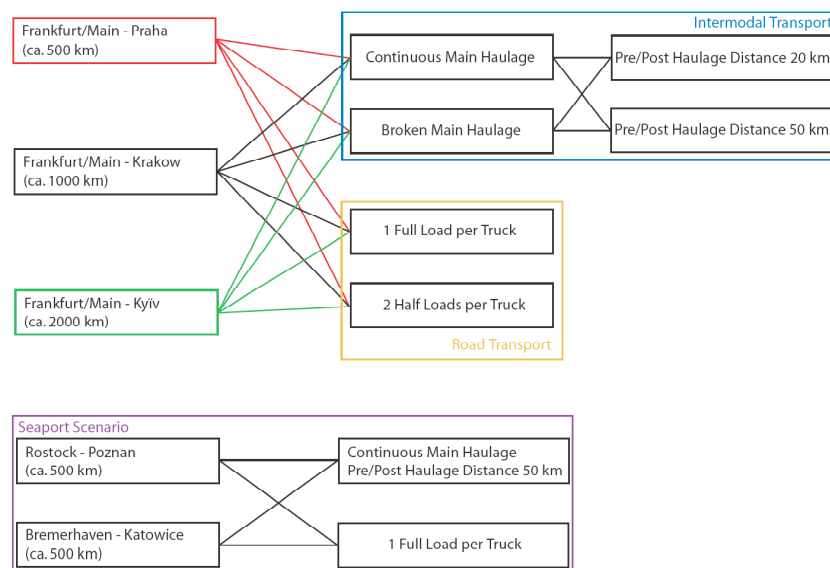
Frankfurt/Main - Praha
(ca. 500 km)

Frankfurt/Main - Krakow
(ca. 1000 km)

Frankfurt/Main - Kyïv
(ca. 2000 km)

Intermodal Transport

Continuous Main Haulage

Broken Main Haulage

Pre/Post Haulage Distance 20 km

Pre/Post Haulage Distance 50 km

1 Full Load per Truck

2 Half Loads per Truck

Road Transport

Seaport Scenario

Rostock - Poznan
(ca. 500 km)

Bremerhaven - Katowice
(ca. 500 km)

Continuous Main Haulage
Pre/Post Haulage Distance 50 km

1 Full Load per Truck